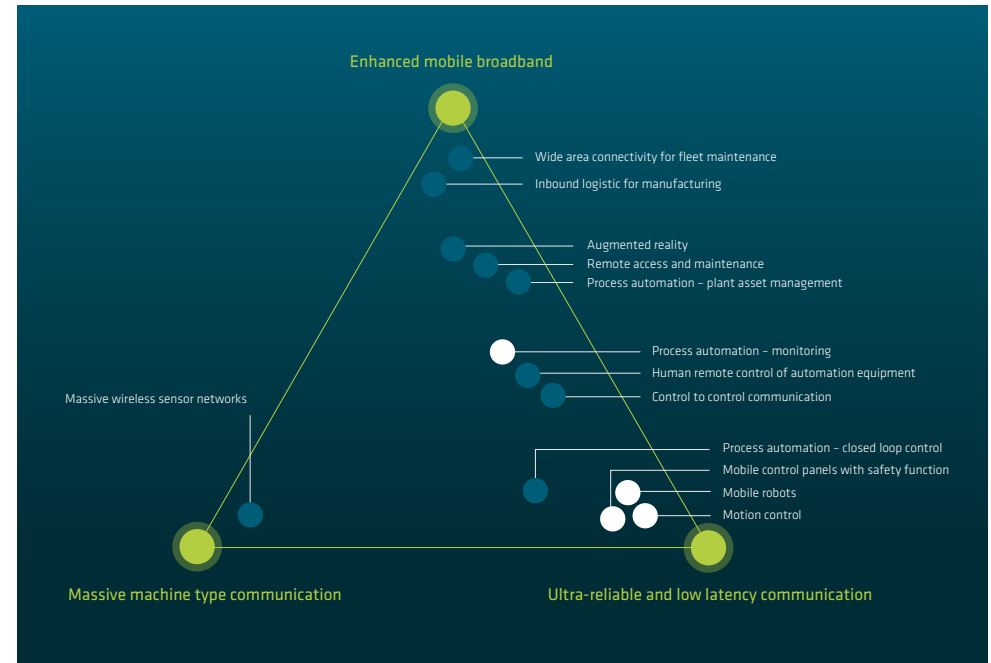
Enhanced mobile broadband

Wide area connectivity for fleet maintenance
Inbound logistic for manufacturing

Augmented reality
Remote access and maintenance
Process automation – plant asset management

Process automation – monitoring
Human remote control of automation equipment
Control to control communication

Massive wireless sensor networks

Process automation – closed loop control
Mobile control panels with safety function
Mobile robots
Motion control

Massive machine type communication

Ultra-reliable and low latency communication